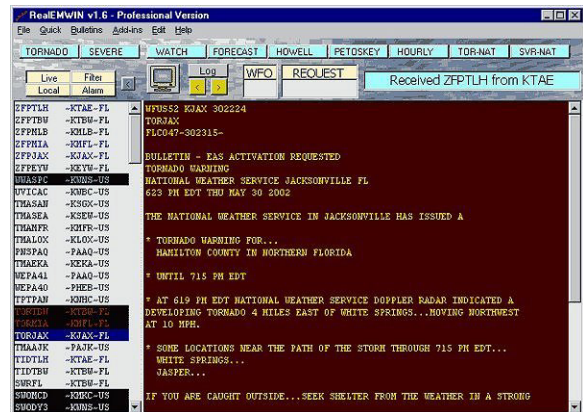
RealEMWIN v1.6 - Professional Version

File Quick Bulletins Add-ins Edit Help

TORNADO SEVERE WATCH FORECAST HOWELL PETOSKEY HOURLY TOR-NAT SVR-NAT

Live Filter Local Alarm Log WFO REQUEST Received ZFPTLH from KTAE

ZFPTLH -KTAE-FL
ZFPTBW -KTBW-FL
ZFPMLB -KMLB-FL
ZFPMIA -KMFL-FL
ZFPJAX -KJAX-FL
ZFPEYW -KEYW-FL
UVASPC -KWNS-US
UVICAC -KWBC-US
TMASAN -KSGX-US
TMASEA -KSEW-US
TMAMFR -KMFR-US
TMALOX -KLOX-US
PNSPAQ -PAAQ-US
TMAEKA -KEKA-US
WEPA41 -PAAQ-US
WEPA40 -PHEB-US
TPTPAN -KWHC-US
TORTBW -KTBW-FL
TORMIA -KMFL-FL
TORJAX -KJAX-FL
TMAAJK -PAJK-US
TIDTLH -KTAE-FL
TIDTBW -KTBW-FL
SWRFL -KTBW-FL
SWONCD -KWNC-US
SWODY3 -KWNS-US

WFUS52 KJAX 302224
TORJAX
FLC047-302315-

BULLETIN - EAS ACTIVATION REQUESTED
TORNADO WARNING
NATIONAL WEATHER SERVICE JACKSONVILLE FL
623 PM EDT THU MAY 30 2002

THE NATIONAL WEATHER SERVICE IN JACKSONVILLE HAS ISSUED A

* TORNADO WARNING FOR...
HAMILTON COUNTY IN NORTHERN FLORIDA

* UNTIL 715 PM EDT

* AT 619 PM EDT NATIONAL WEATHER SERVICE DOPPLER RADAR INDICATED A DEVELOPING TORNADO 4 MILES EAST OF WHITE SPRINGS...MOVING NORTHWEST AT 10 MPH.

* SOME LOCATIONS NEAR THE PATH OF THE STORM THROUGH 715 PM EDT...
WHITE SPRINGS...
JASPER...

IF YOU ARE CAUGHT OUTSIDE...SEEK SHELTER FROM THE WEATHER IN A STRONG